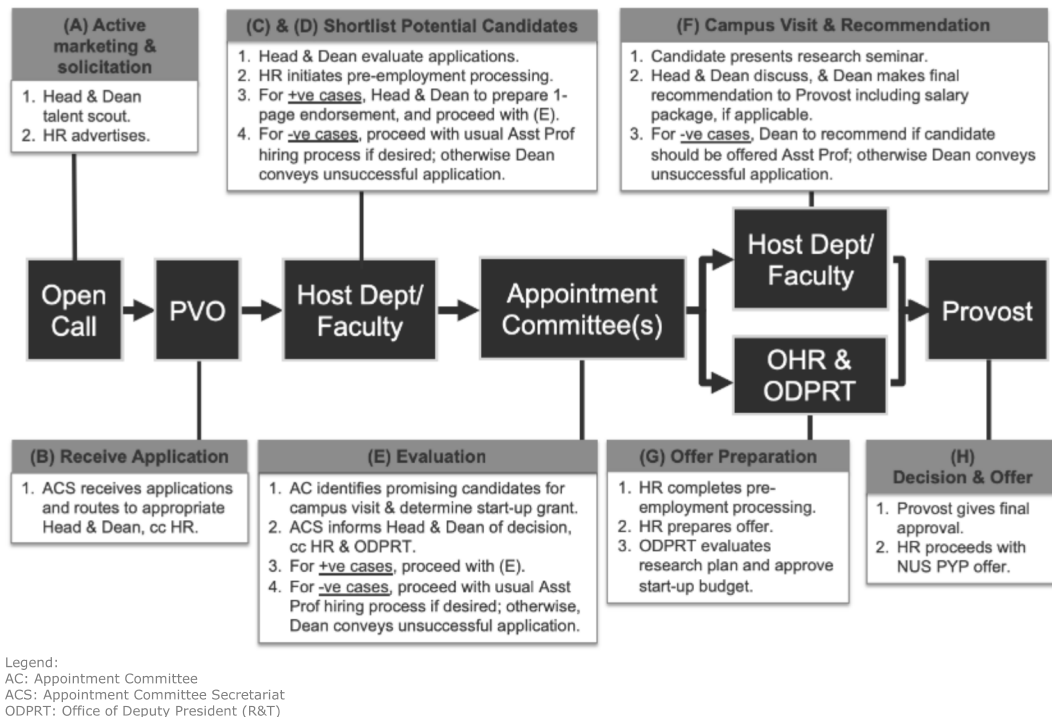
(A) Active marketing & solicitation

1. Head & Dean talent scout.
2. HR advertises.

(C) & (D) Shortlist Potential Candidates

1. Head & Dean evaluate applications.
2. HR initiates pre-employment processing.
3. For +ve cases, Head & Dean to prepare 1-page endorsement, and proceed with (E).
4. For -ve cases, proceed with usual Asst Prof hiring process if desired; otherwise Dean conveys unsuccessful application.

(F) Campus Visit & Recommendation

1. Candidate presents research seminar.
2. Head & Dean discuss, & Dean makes final recommendation to Provost including salary package, if applicable.
3. For -ve cases, Dean to recommend if candidate should be offered Asst Prof; otherwise Dean conveys unsuccessful application.

Open Call

PVO

Host Dept/ Faculty

Appointment Committee(s)

Host Dept/ Faculty

OHR & ODPRT

Provost

(B) Receive Application

1. ACS receives applications and routes to appropriate Head & Dean, cc HR.

(E) Evaluation

1. AC identifies promising candidates for campus visit & determine start-up grant.
2. ACS informs Head & Dean of decision, cc HR & ODPRT.
3. For +ve cases, proceed with (E).
4. For -ve cases, proceed with usual Asst Prof hiring process if desired; otherwise, Dean conveys unsuccessful application.

(G) Offer Preparation

1. HR completes pre-employment processing.
2. HR prepares offer.
3. ODPRT evaluates research plan and approve start-up budget.

(H) Decision & Offer

1. Provost gives final approval.
2. HR proceeds with NUS PYP offer.

Legend:
AC: Appointment Committee
ACS: Appointment Committee Secretariat
ODPRT: Office of Deputy President (R&T)